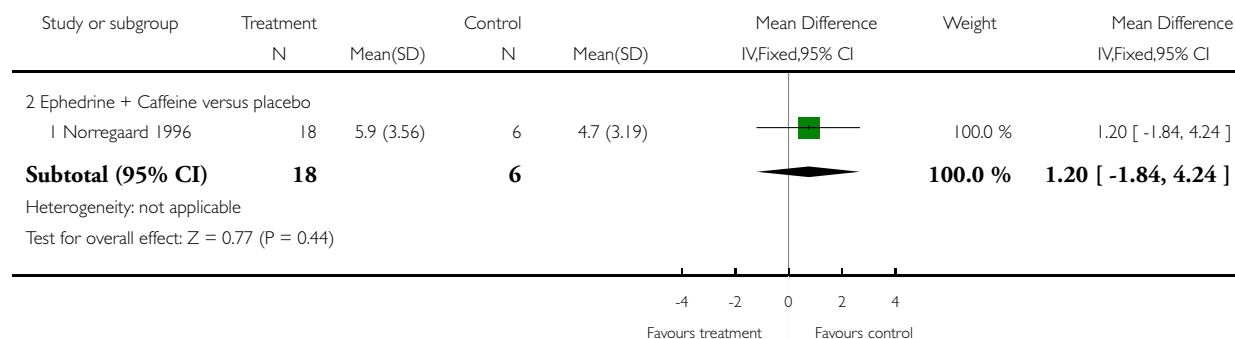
| Study or subgroup | Treatment N | Mean(SD) | Control N | Mean(SD) | Mean Difference IV,Fixed,95% CI | Weight | Mean Difference IV,Fixed,95% CI |
|---|---|---|---|---|---|---|---|
| 2 Ephedrine + Caffeine versus placebo | | | | | | | |
| 1 Norregaard 1996 | 18 | 5.9 (3.56) | 6 | 4.7 (3.19) | | 100.0 % | 1.20 [ -1.84, 4.24 ] |
| **Subtotal (95% CI)** | **18** | | **6** | | | **100.0 %** | **1.20 [ -1.84, 4.24 ]** |

Heterogeneity: not applicable

Test for overall effect: Z = 0.77 (P = 0.44)

-4 -2 0 2 4

Favours treatment Favours control